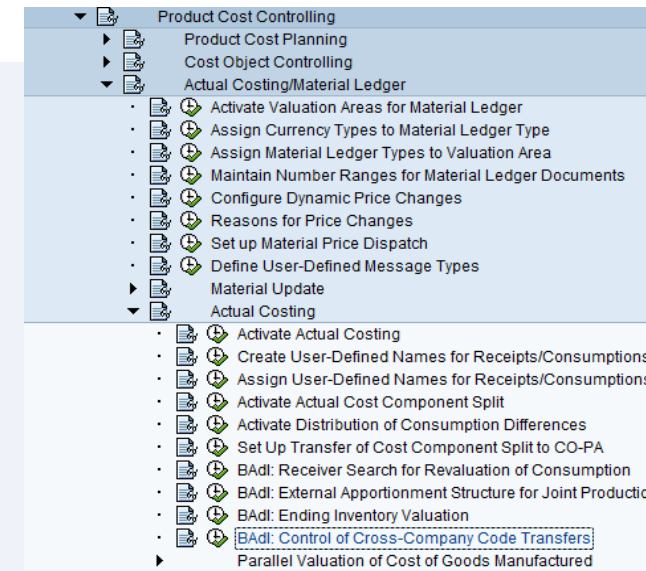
Product Cost Controlling
Product Cost Planning
Cost Object Controlling
Actual Costing/Material Ledger
Activate Valuation Areas for Material Ledger
Assign Currency Types to Material Ledger Type
Assign Material Ledger Types to Valuation Area
Maintain Number Ranges for Material Ledger Documents
Configure Dynamic Price Changes
Reasons for Price Changes
Set up Material Price Dispatch
Define User-Defined Message Types
Material Update
Actual Costing
Activate Actual Costing
Create User-Defined Names for Receipts/Consumptions
Assign User-Defined Names for Receipts/Consumptions
Activate Actual Cost Component Split
Activate Distribution of Consumption Differences
Set Up Transfer of Cost Component Split to CO-PA
BAdI: Receiver Search for Revaluation of Consumption
BAdI: External Apportionment Structure for Joint Productio
BAdI: Ending Inventory Valuation
BAdI: Control of Cross-Company Code Transfers
Parallel Valuation of Cost of Goods Manufactured